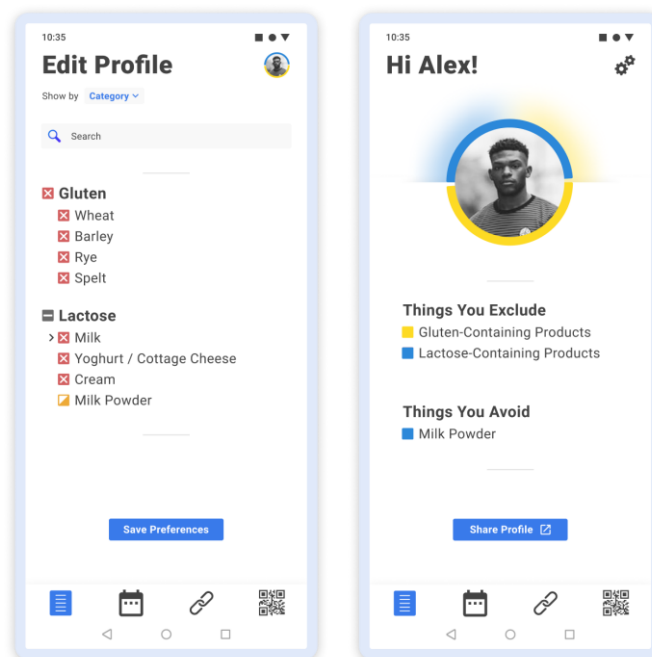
10:35

Edit Profile

Show by Category

Search

Gluten
Wheat
Barley
Rye
Spelt

Lactose
Milk
Yoghurt / Cottage Cheese
Cream
Milk Powder

Save Preferences

10:35

Hi Alex!

Things You Exclude
Gluten-Containing Products
Lactose-Containing Products

Things You Avoid
Milk Powder

Share Profile